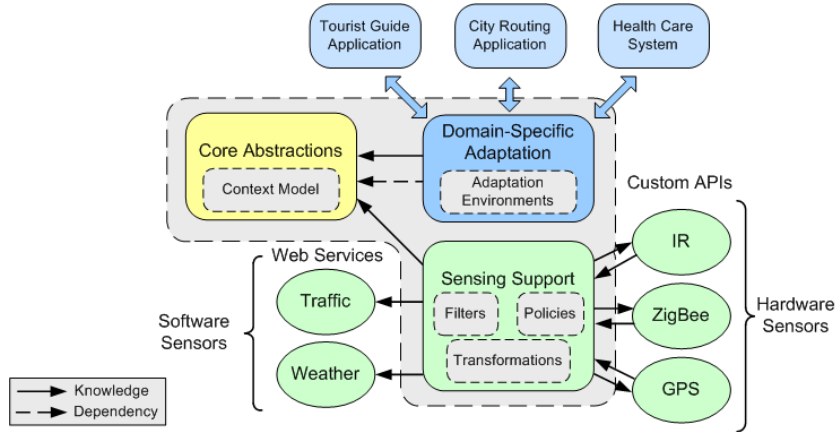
Tourist Guide Application

City Routing Application

Health Care System

Core Abstractions

Context Model

Domain-Specific Adaptation

Adaptation Environments

Custom APIs

Web Services

Sensing Support

Filters

Policies

Transformations

Traffic

Weather

Software Sensors

IR

ZigBee

GPS

Hardware Sensors

Knowledge

Dependency